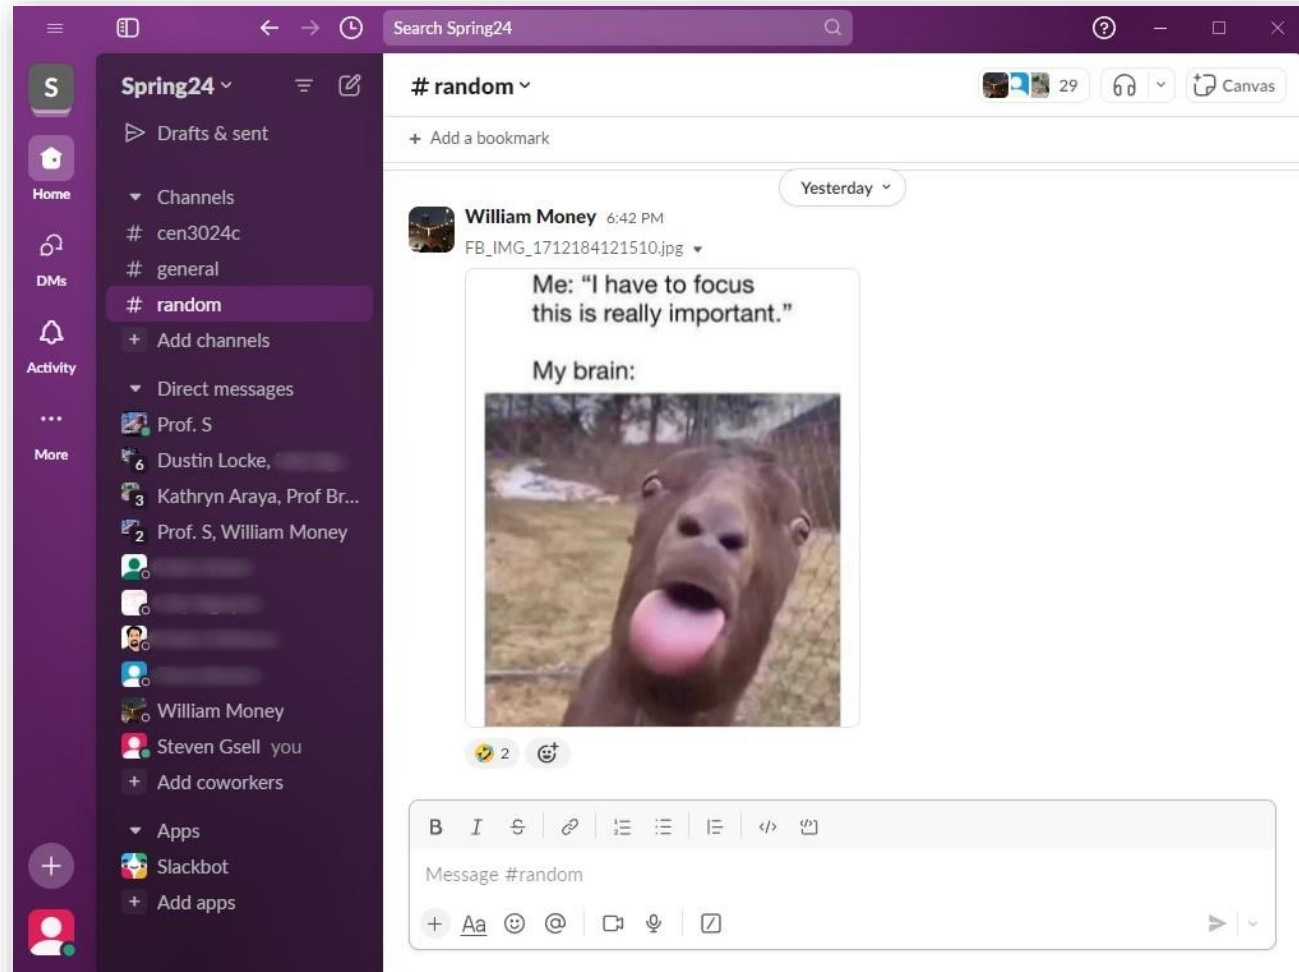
Search Spring24

S
Home
DMs
Activity
More

Spring24
Drafts & sent
Channels
# cen3024c
# general
# random
+ Add channels
Direct messages
Prof. S
6 Dustin Locke, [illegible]
3 Kathryn Araya, Prof Br...
2 Prof. S, William Money
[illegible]
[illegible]
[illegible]
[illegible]
William Money
Steven Gsell you
+ Add coworkers
Apps
Slackbot
+ Add apps

# random
29
Canvas
+ Add a bookmark
Yesterday
William Money 6:42 PM
FB_IMG_1712184121510.jpg

Me: "I have to focus this is really important."

My brain:

2

B I
Message #random
Aa